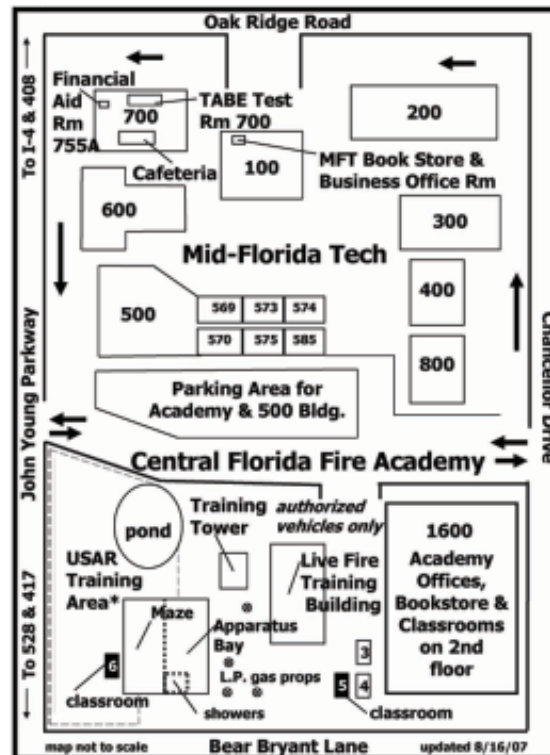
Oak Ridge Road

To I-4 & 408

Financial Aid Rm 755A

700

TABE Test Rm 700

Cafeteria

100

MFT Book Store & Business Office Rm

200

600

300

Mid-Florida Tech

500

569 573 574

570 575 585

400

800

Chancellor Drive

John Young Parkway

Parking Area for Academy & 500 Bldg.

Central Florida Fire Academy

pond

Training Tower

authorized vehicles only

USAR Training Area*

Live Fire Training Building

1600 Academy Offices, Bookstore & Classrooms on 2nd floor

Maze

Apparatus Bay

L.P. gas props

3

4

5

6

classroom

showers

classroom

To 528 & 417

map not to scale

Bear Bryant Lane

updated 8/16/07